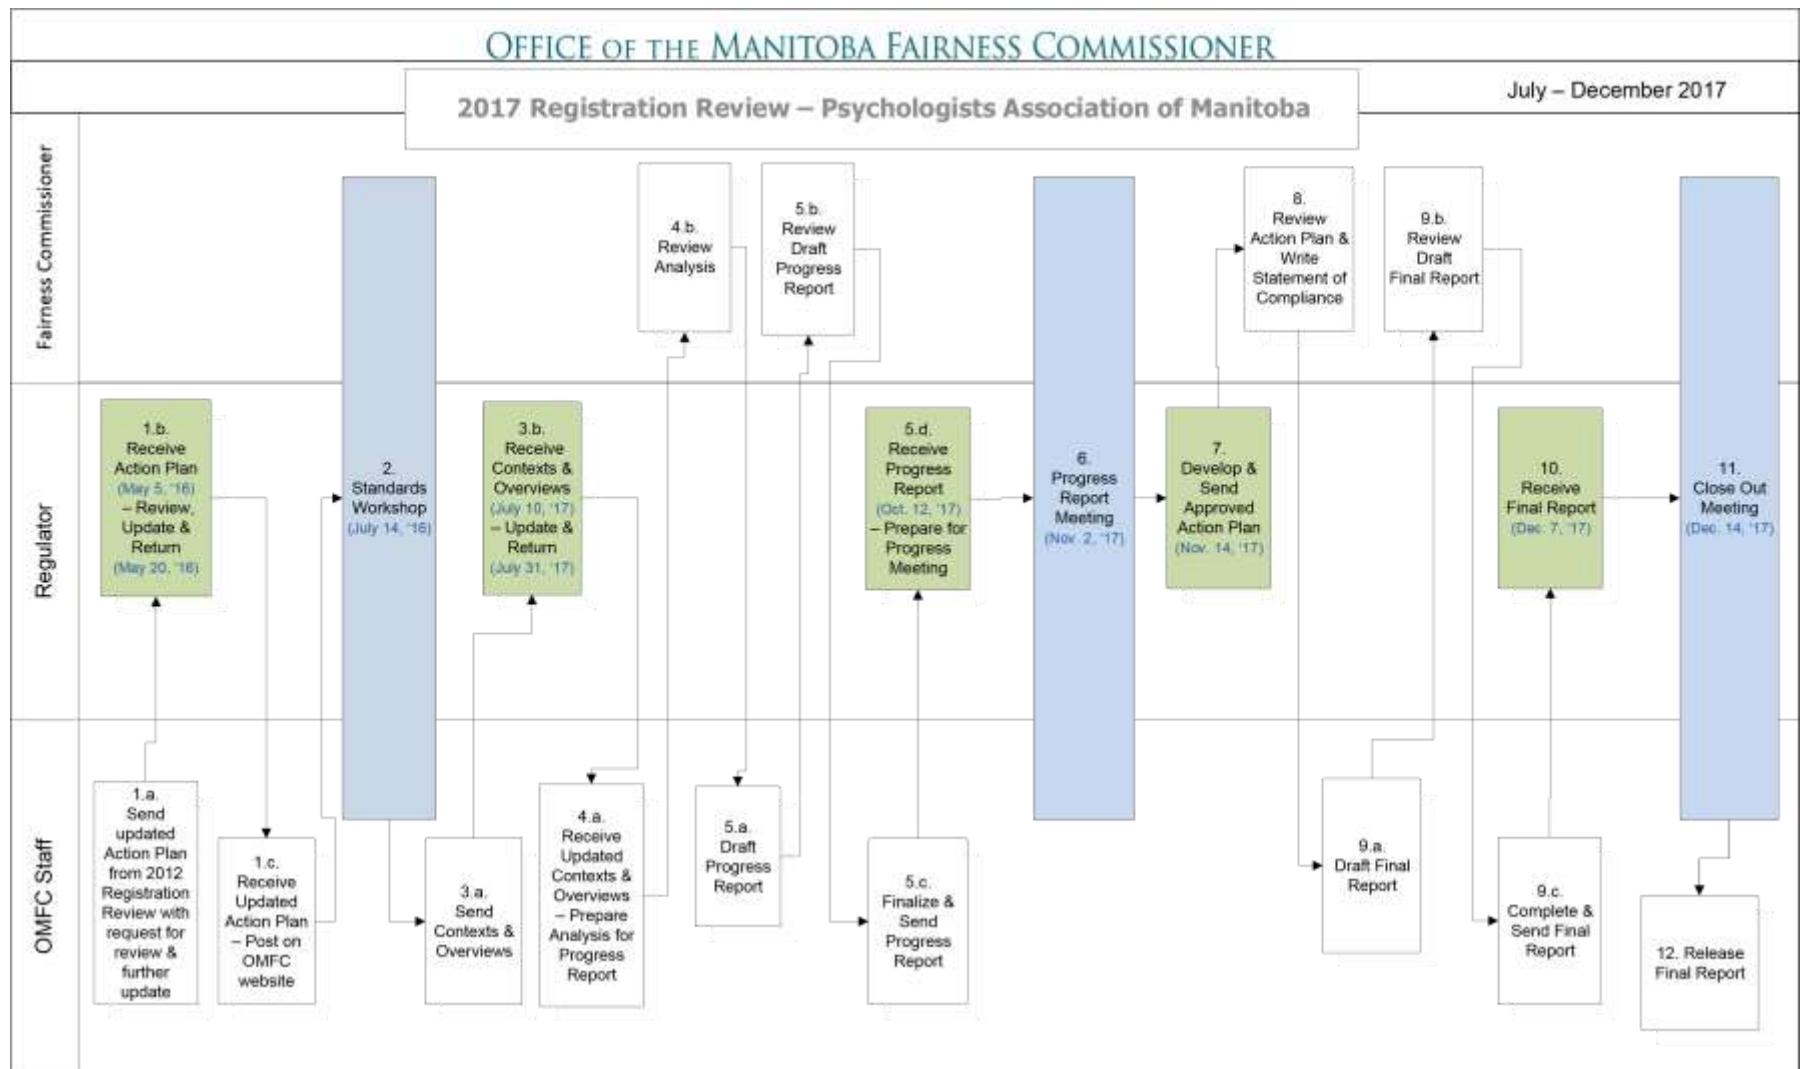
OFFICE OF THE MANITOBA FAIRNESS COMMISSIONER

2017 Registration Review – Psychologists Association of Manitoba

July – December 2017

Fairness Commissioner

Regulator

OMFC Staff

1.b. Receive Action Plan (May 5, '16) – Review, Update & Return (May 20, '16)

2. Standards Workshop (July 14, '16)

3.b. Receive Contexts & Overviews (July 10, '17) – Update & Return (July 31, '17)

4.b. Review Analysis

5.b. Review Draft Progress Report

5.d. Receive Progress Report (Oct. 12, '17) – Prepare for Progress Meeting

6. Progress Report Meeting (Nov. 2, '17)

7. Develop & Send Approved Action Plan (Nov. 14, '17)

8. Review Action Plan & Write Statement of Compliance

9.b. Review Draft Final Report

10. Receive Final Report (Dec. 7, '17)

11. Close Out Meeting (Dec. 14, '17)

1.a. Send updated Action Plan from 2012 Registration Review with request for review & further update

1.c. Receive Updated Action Plan – Post on OMFC website

3.a. Send Contexts & Overviews

4.a. Receive Updated Contexts & Overviews – Prepare Analysis for Progress Report

5.a. Draft Progress Report

5.c. Finalize & Send Progress Report

9.a. Draft Final Report

9.c. Complete & Send Final Report

12. Release Final Report